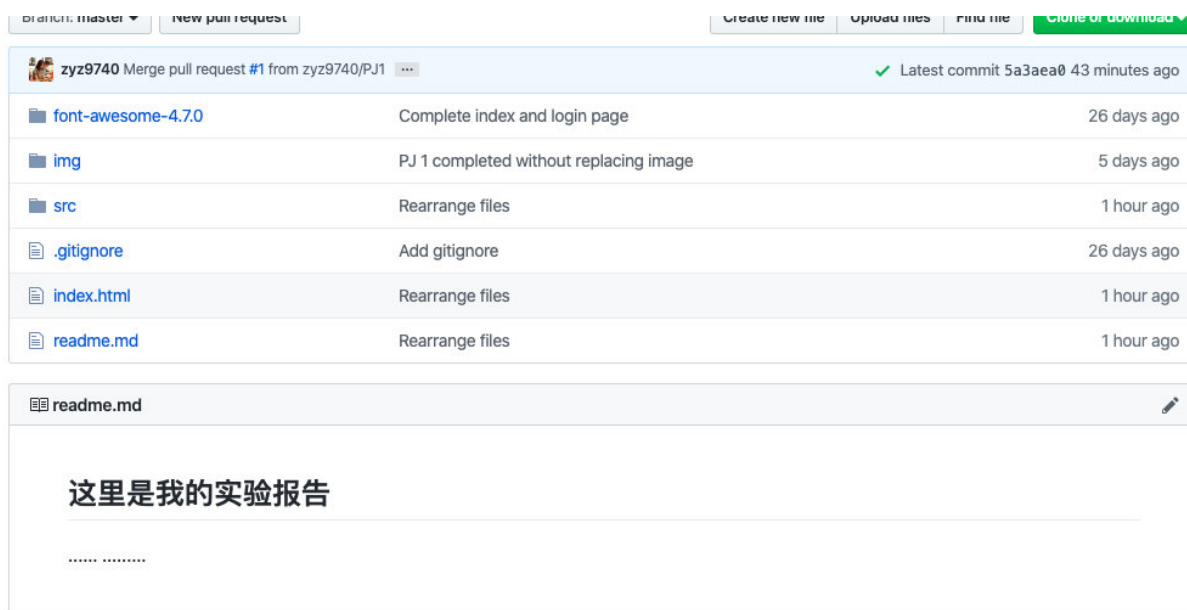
Branch: master ▾ New pull request

Create new file Upload files Find file Clone or download ▾

zyz9740 Merge pull request #1 from zyz9740/PJ1 ···

✓ Latest commit 5a3aea0 43 minutes ago

| | | |
|---|---|---|
| font-awesome-4.7.0 | Complete index and login page | 26 days ago |
| img | PJ 1 completed without replacing image | 5 days ago |
| src | Rearrange files | 1 hour ago |
| .gitignore | Add gitignore | 26 days ago |
| index.html | Rearrange files | 1 hour ago |
| readme.md | Rearrange files | 1 hour ago |

readme.md

这里是我的实验报告

...... .........